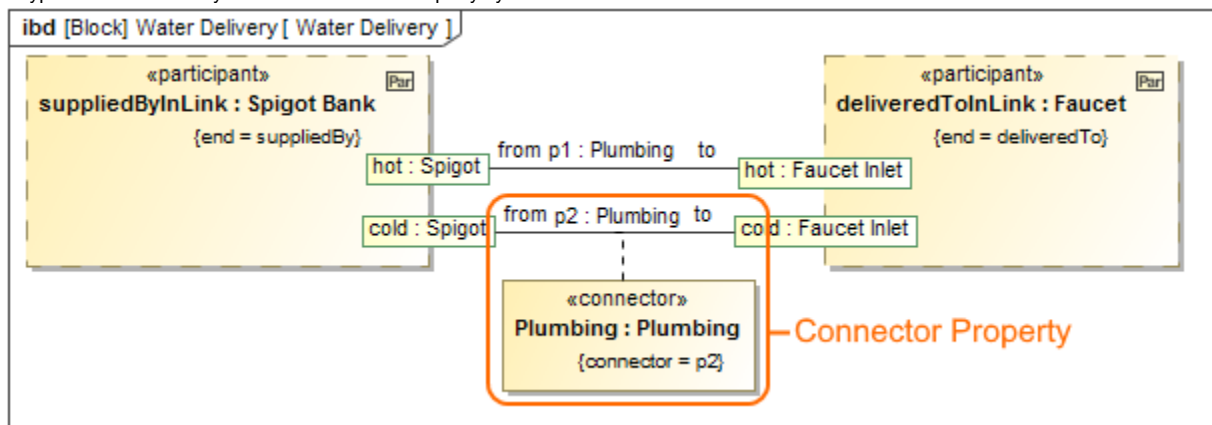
ibd [Block] Water Delivery [ Water Delivery ]

«participant»
suppliedByInLink : Spigot Bank
{end = suppliedBy}
Par

«participant»
deliveredToInLink : Faucet
{end = deliveredTo}
Par

hot : Spigot
from p1 : Plumbing to
hot : Faucet Inlet

cold : Spigot
from p2 : Plumbing to
cold : Faucet Inlet

«connector»
Plumbing : Plumbing
{connector = p2}

Connector Property